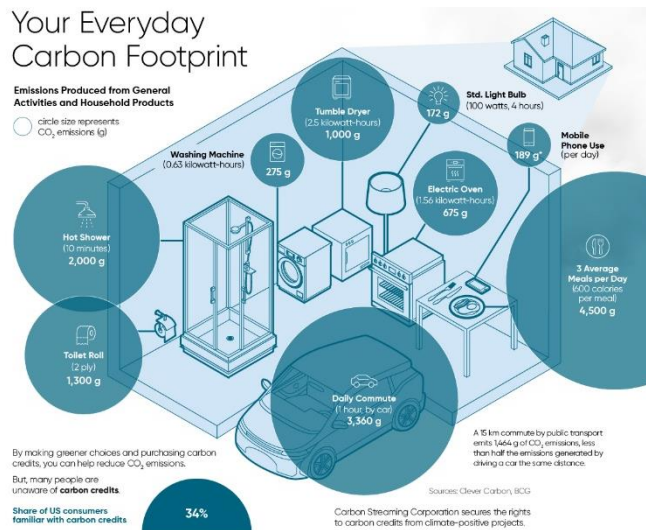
Your Everyday Carbon Footprint

Emissions Produced from General Activities and Household Products

circle size represents $CO_2$ emissions (g)

Tumble Dryer
(2.5 kilowatt-hours)
1,000 g

Std. Light Bulb
(100 watts, 4 hours)
172 g

Mobile Phone Use
(per day)
189 g*

Washing Machine
(0.63 kilowatt-hours)
275 g

Electric Oven
(1.56 kilowatt-hours)
675 g

Hot Shower
(10 minutes)
2,000 g

3 Average Meals per Day
(600 calories per meal)
4,500 g

Toilet Roll
(2 ply)
1,300 g

Daily Commute
(1 hour by car)
3,360 g

A 15 km commute by public transport emits 1,464 g of $CO_2$ emissions, less than half the emissions generated by driving a car the same distance.

By making greener choices and purchasing carbon credits, you can help reduce $CO_2$ emissions.

But, many people are unaware of carbon credits.

Sources: Clever Carbon, BCG

Share of US consumers familiar with carbon credits

34%

Carbon Streaming Corporation secures the rights to carbon credits from climate-positive projects.